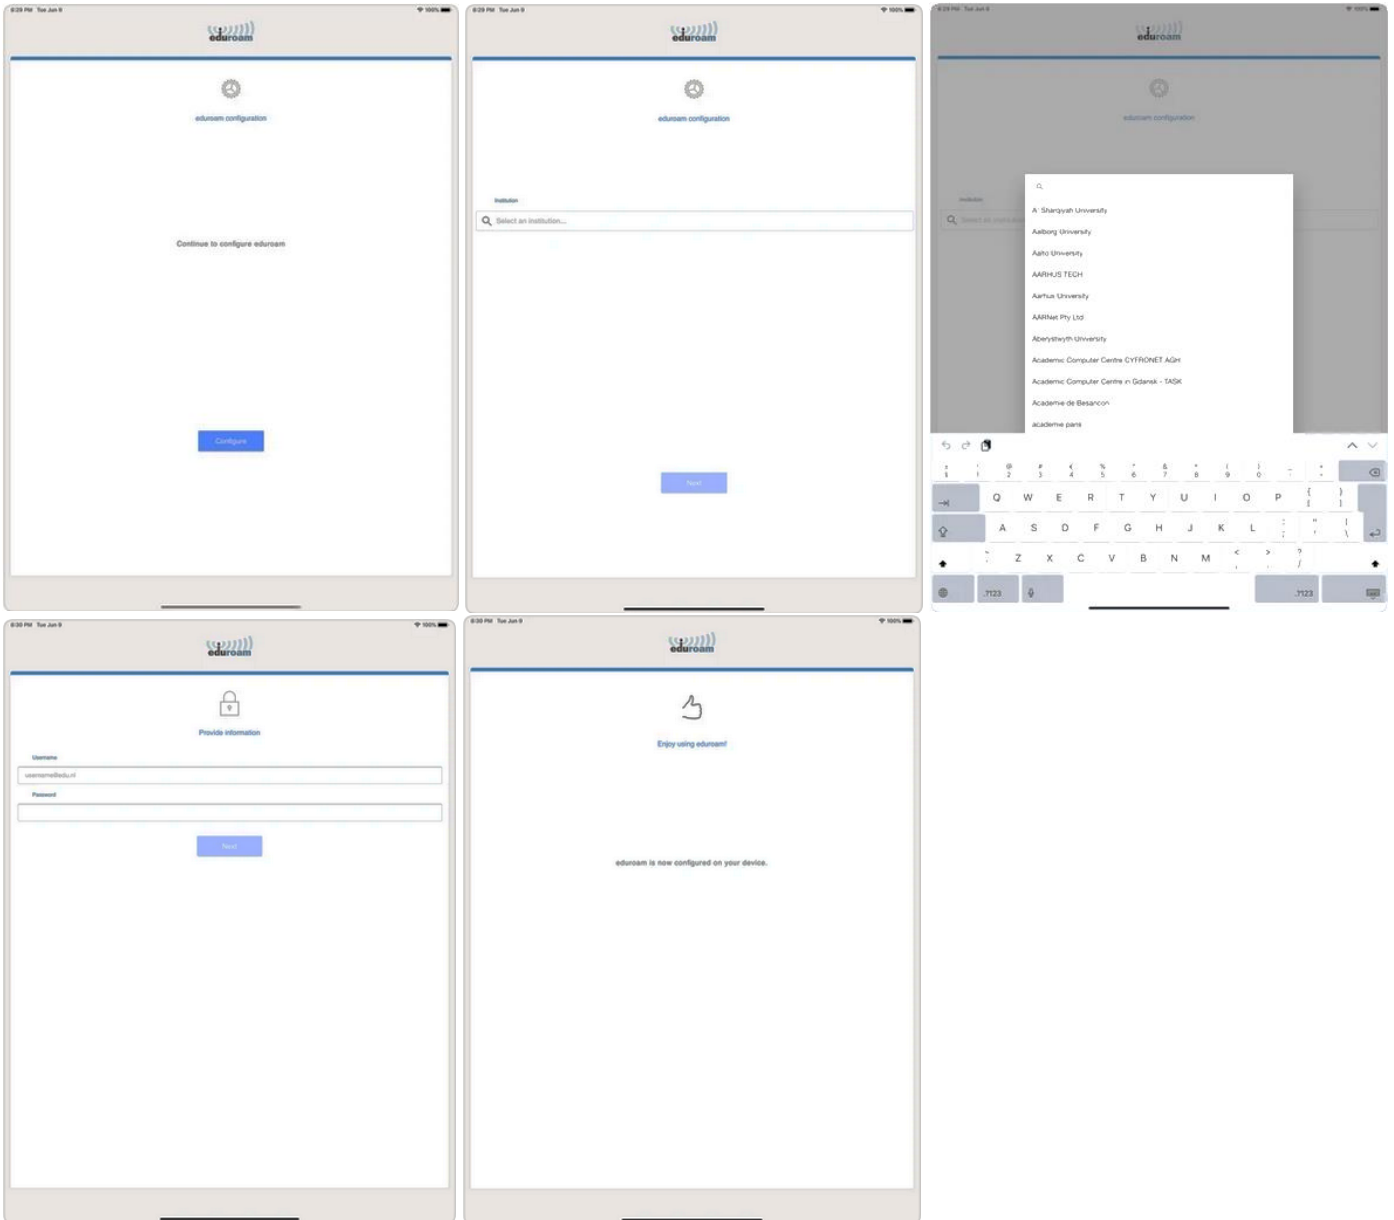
6:29 PM Tue Jun 9
100%
eduroam
eduroam configuration
Continue to configure eduroam
Configure

6:29 PM Tue Jun 9
100%
eduroam
eduroam configuration
Institution
Select an institution...
Next

6:29 PM Tue Jun 9
100%
eduroam
eduroam configuration
Institution
Select an instit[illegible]
A' Sharqiyah University
Aalborg University
Aalto University
AARHUS TECH
Aarhus University
AARNet Pty Ltd
Aberystwyth University
Academic Computer Centre CYFRONET AGH
Academic Computer Centre in Gdansk - TASK
Academie de Besancon
academie paris
~ ` ! 1 @ 2 # 3 $ 4 % 5 ^ 6 & 7 * 8 ( 9 ) 0 _ - + =
Q W E R T Y U I O P { [ } ]
A S D F G H J K L : ; " ' | \
Z X C V B N M < , > . ? /
.?123 .?123

6:30 PM Tue Jun 9
100%
eduroam
Provide information
Username
username@edu.nl
Password
Next

6:30 PM Tue Jun 9
100%
eduroam
Enjoy using eduroam!
eduroam is now configured on your device.